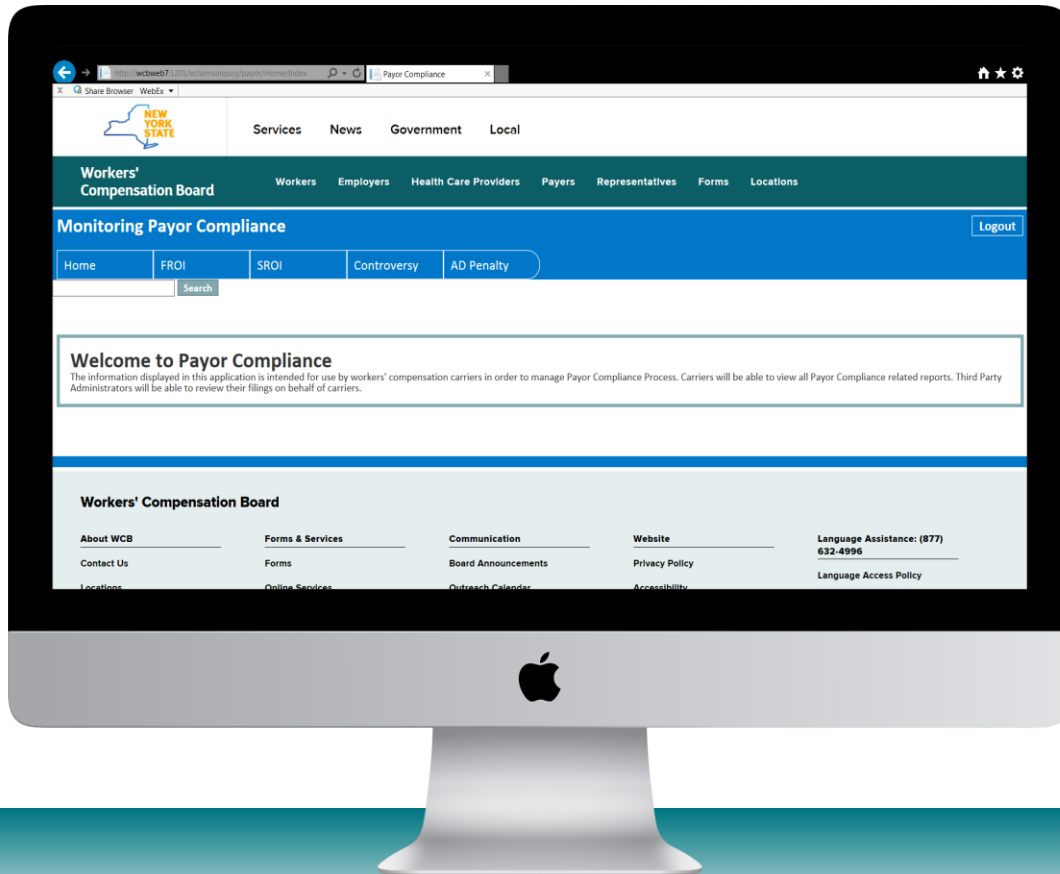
http://wcbweb7:1201/eclaimsinquiry/payor/Home/Index
Payor Compliance
Share Browser WebEx

NEW YORK STATE
Services News Government Local

Workers' Compensation Board
Workers Employers Health Care Providers Payers Representatives Forms Locations

Monitoring Payor Compliance
Logout

Home FROI SROI Controversy AD Penalty

Search

Welcome to Payor Compliance
The information displayed in this application is intended for use by workers' compensation carriers in order to manage Payor Compliance Process. Carriers will be able to view all Payor Compliance related reports. Third Party Administrators will be able to review their filings on behalf of carriers.

Workers' Compensation Board

About WCB
Contact Us
Locations

Forms & Services
Forms
Online Services

Communication
Board Announcements
Outreach Calendar

Website
Privacy Policy
Accessibility

Language Assistance: (877) 632-4996
Language Access Policy